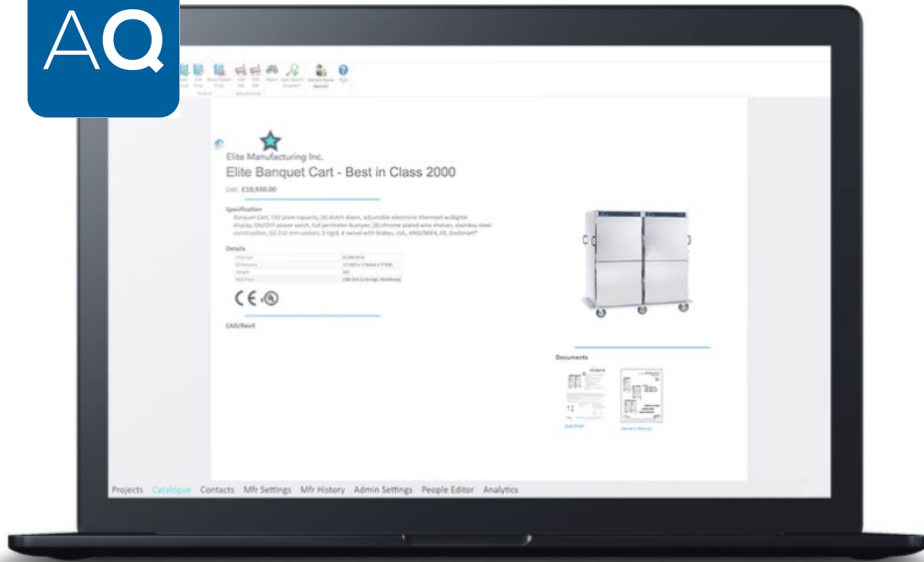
AQ

Elite Manufacturing Inc.

Elite Banquet Cart - Best in Class 2000

List: £10,930.00

Specification

Banquet Cart, 150 plate capacity, (4) dutch doors, adjustable electronic thermostat w/digital display, ON/OFF power switch, full perimeter bumper, (8) chrome plated wire shelves, stainless steel construction, (6) 152 mm castors, 2 rigid, 4 swivel with brakes, cUL, ANSI/NSF4, CE, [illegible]

Details

CAD/Revit

Documents

Projects Catalogue Contacts Mfr Settings Mfr History Admin Settings People Editor Analytics